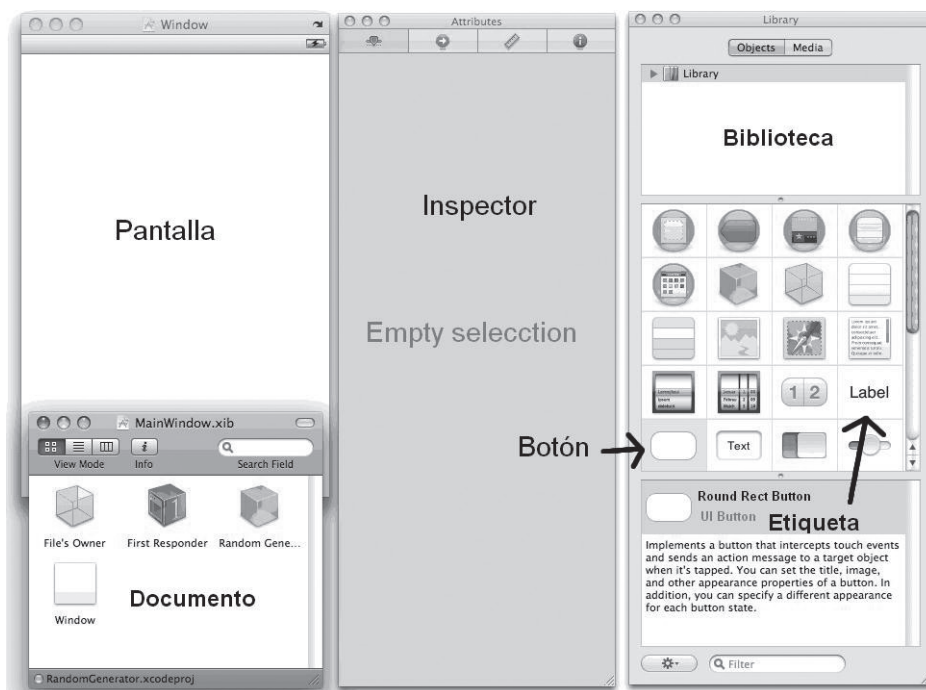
Window

Pantalla

MainWindow.xib

View Mode Info Search Field

File's Owner First Responder Random Gene...

Window

Documento

RandomGenerator.xcodeproj

Attributes

Inspector

Empty selecction

Library

Objects Media

Library

Biblioteca

1 2

Label

Botón

Text

Round Rect Button

UI Button

Etiqueta

Implements a button that intercepts touch events and sends an action message to a target object when it's tapped. You can set the title, image, and other appearance properties of a button. In addition, you can specify a different appearance for each button state.

Filter